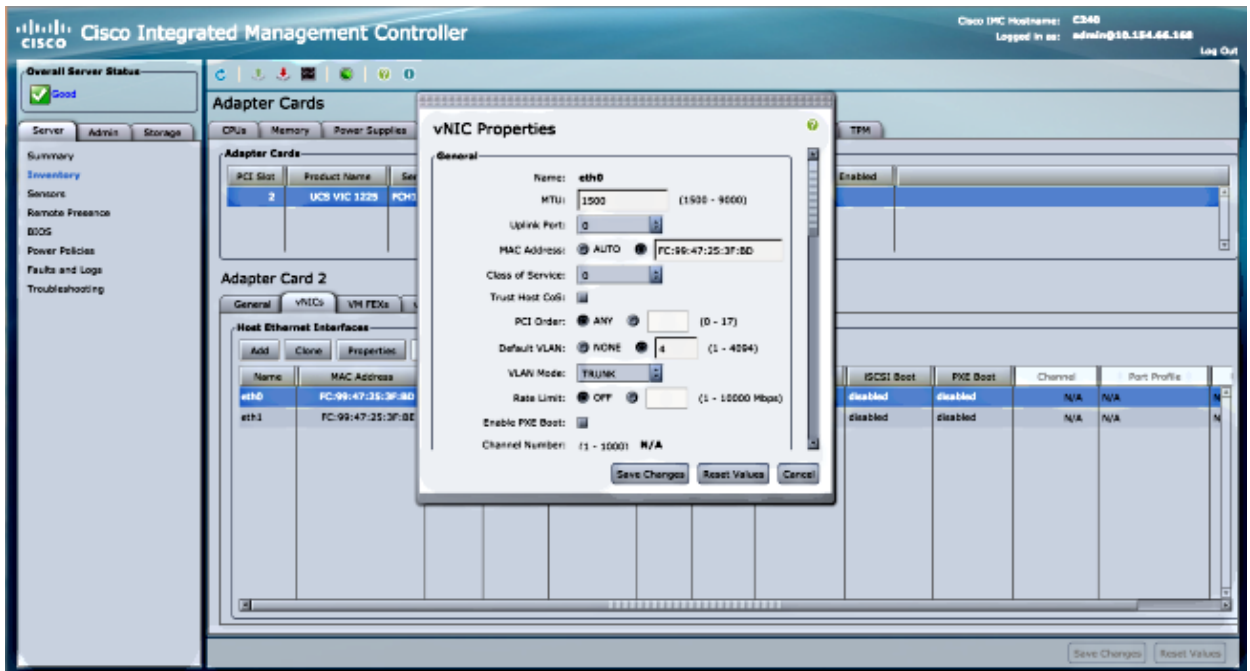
cisco Cisco Integrated Management Controller

Cisco IMC Hostname: C240
Logged in as: admin@10.154.66.168
Log Out

Overall Server Status
Good

Server Admin Storage

Summary
Inventory
Sensors
Remote Presence
BIOS
Power Policies
Faults and Logs
Troubleshooting

Adapter Cards

CPUs Memory Power Supplies TPM

Adapter Cards

| PCI Slot | Product Name | Ser | Enabled |
|---|---|---|---|
| 2 | UCS VIC 1225 | FCH | |

Adapter Card 2

General vNICs VM FEXs

Host Ethernet Interfaces

Add Clone Properties

| Name | MAC Address | iSCSI Boot | PXE Boot | Channel | Port Profile |
|---|---|---|---|---|---|
| eth0 | FC:99:47:25:3F:BD | disabled | disabled | N/A | N/A |
| eth1 | FC:99:47:25:3F:BE | disabled | disabled | N/A | N/A |

vNIC Properties

General

Name: eth0
MTU: 1500 (1500 - 9000)
Uplink Port: 0
MAC Address: AUTO FC:99:47:25:3F:BD
Class of Service: 0
Trust Host CoS:
PCI Order: ANY (0 - 17)
Default VLAN: NONE 4 (1 - 4094)
VLAN Mode: TRUNK
Rate Limit: OFF (1 - 10000 Mbps)
Enable PXE Boot:
Channel Number: (1 - 1000) N/A

Save Changes Reset Values Cancel

Save Changes Reset Values